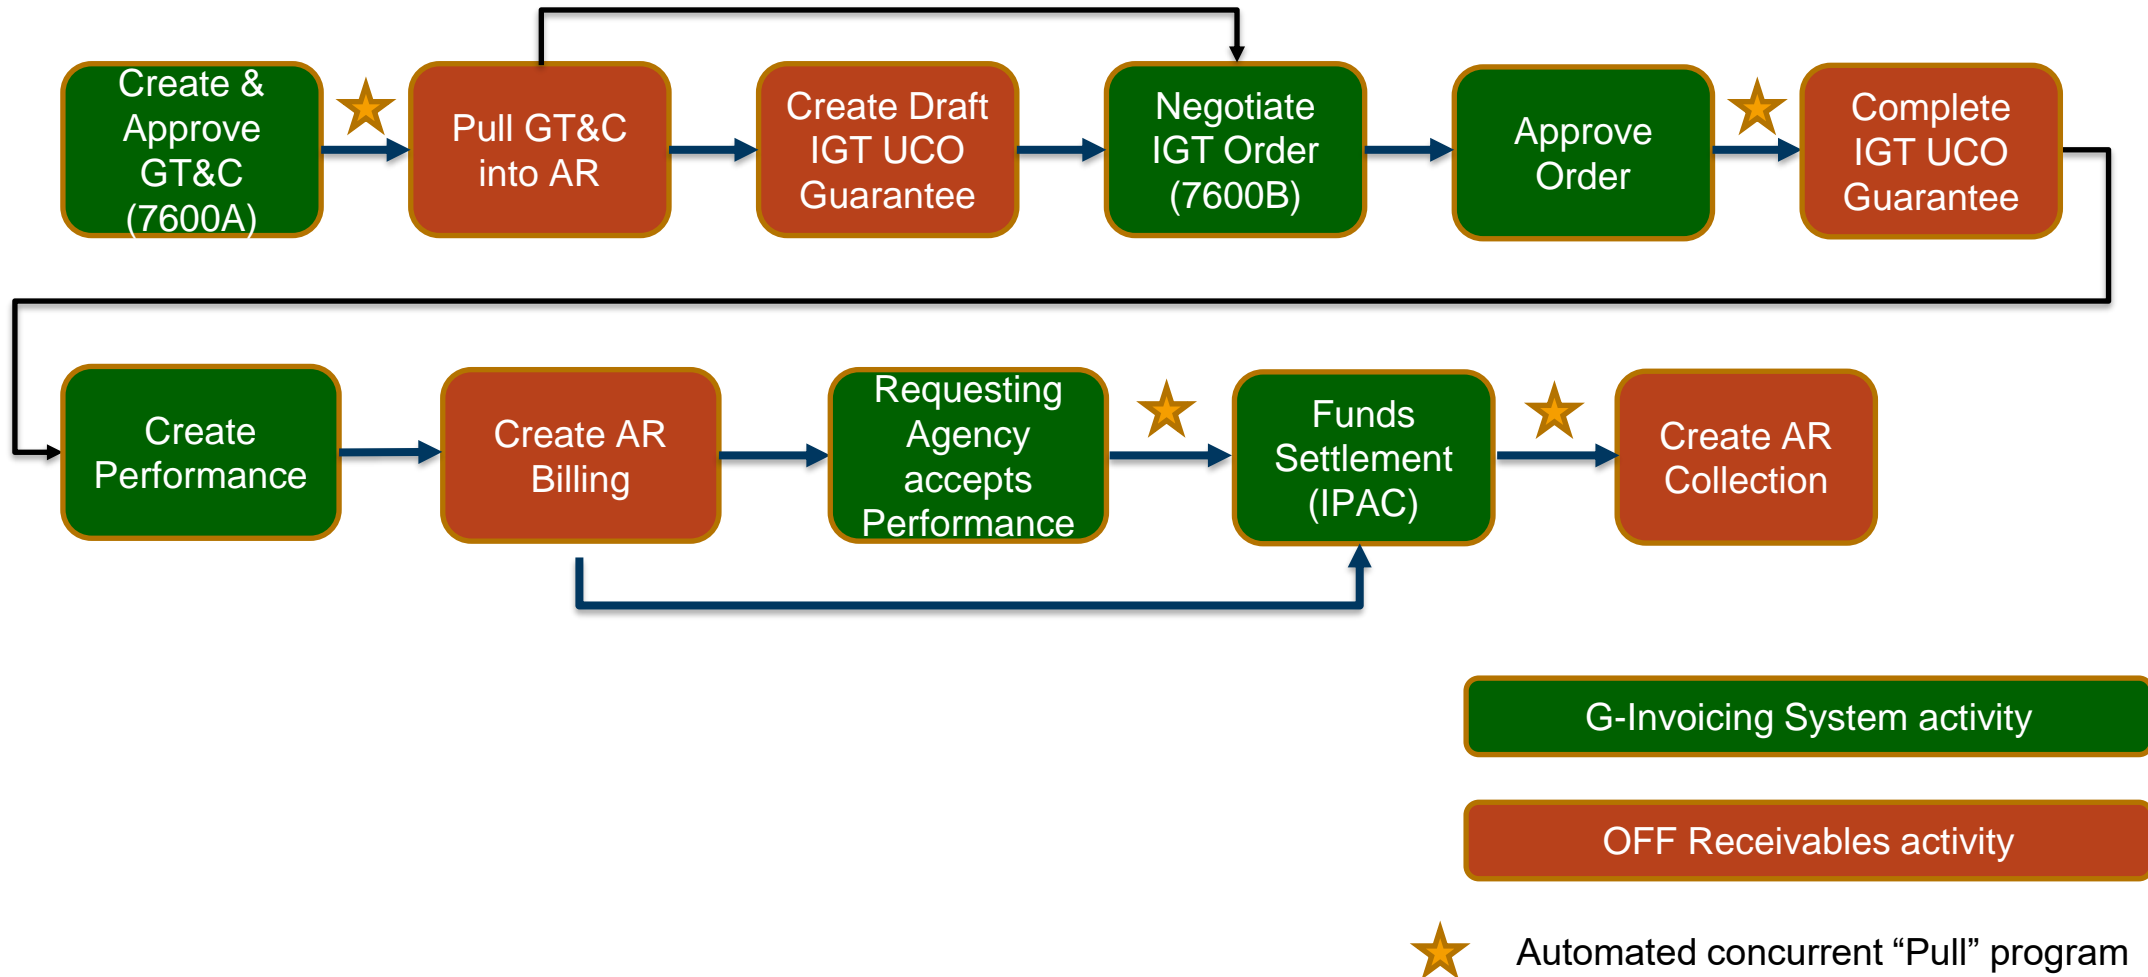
Create & Approve GT&C (7600A)

Pull GT&C into AR

Create Draft IGT UCO Guarantee

Negotiate IGT Order (7600B)

Approve Order

Complete IGT UCO Guarantee

Create Performance

Create AR Billing

Requesting Agency accepts Performance

Funds Settlement (IPAC)

Create AR Collection

G-Invoicing System activity

OFF Receivables activity

Automated concurrent “Pull” program